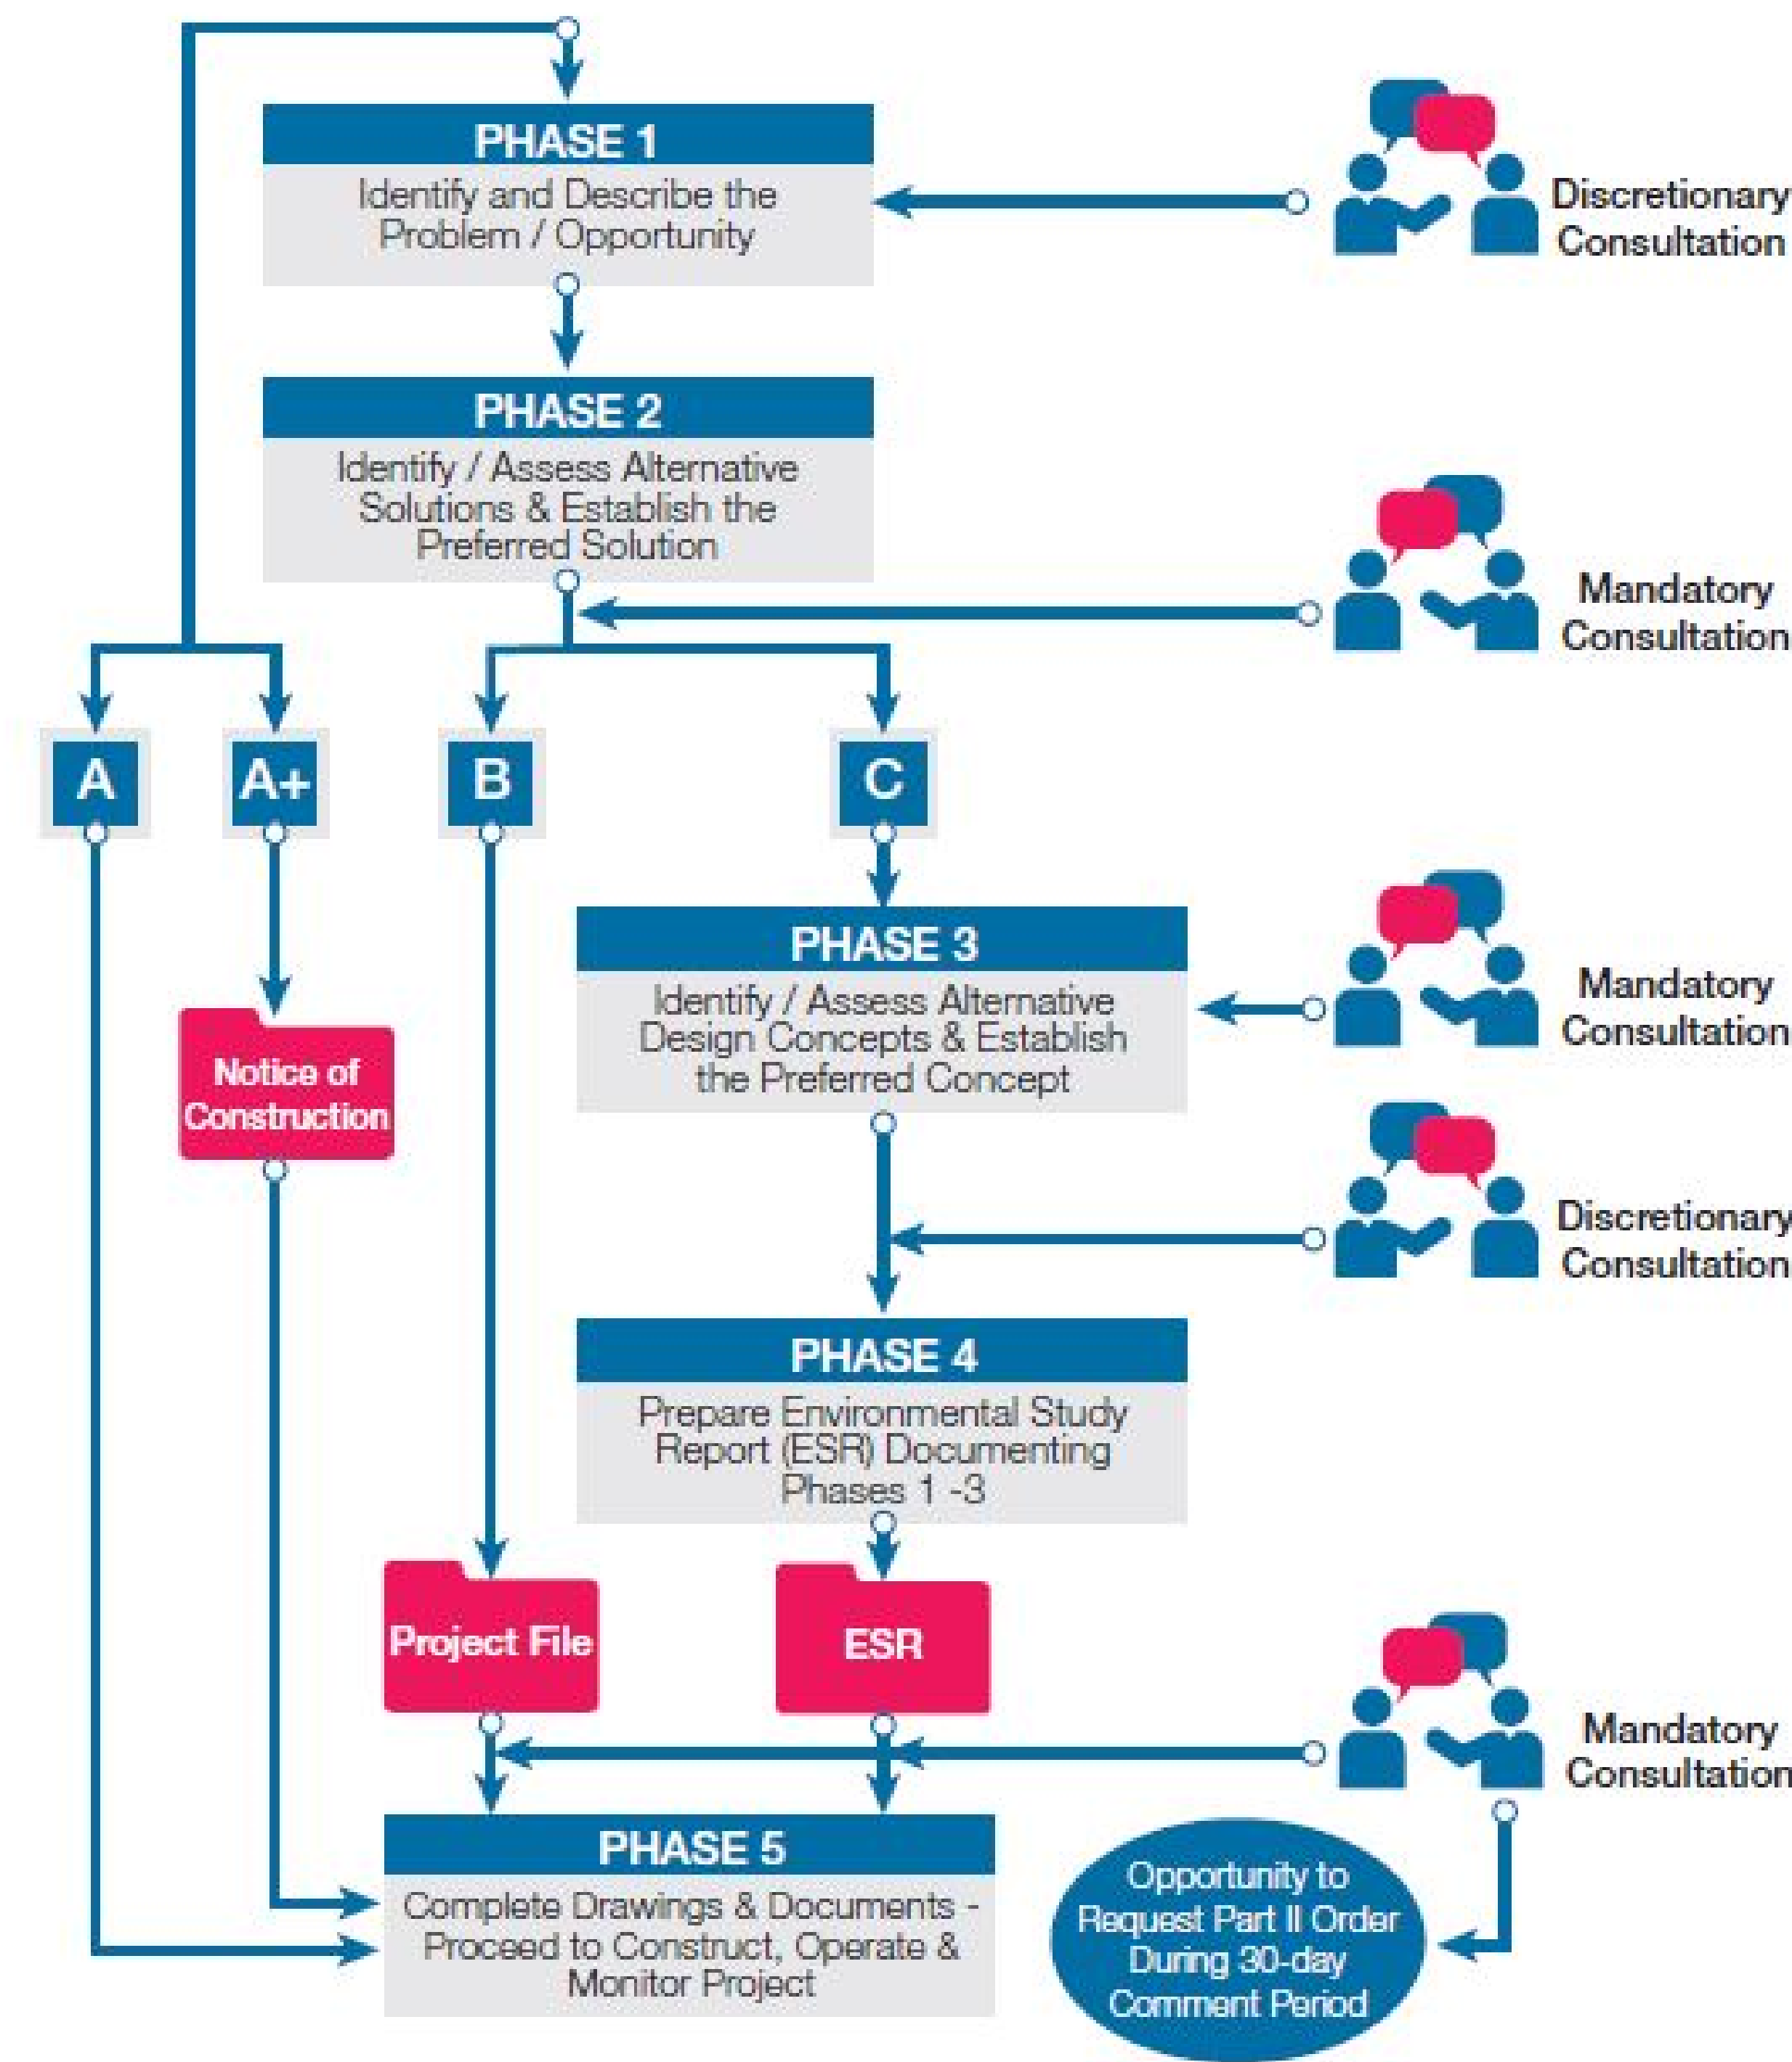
PHASE 1
Identify and Describe the Problem / Opportunity

Discretionary Consultation

PHASE 2
Identify / Assess Alternative Solutions & Establish the Preferred Solution

Mandatory Consultation

A

A+

B

C

PHASE 3
Identify / Assess Alternative Design Concepts & Establish the Preferred Concept

Mandatory Consultation

Notice of Construction

Discretionary Consultation

PHASE 4
Prepare Environmental Study Report (ESR) Documenting Phases 1 -3

Project File

ESR

Mandatory Consultation

PHASE 5
Complete Drawings & Documents - Proceed to Construct, Operate & Monitor Project

Opportunity to Request Part II Order During 30-day Comment Period